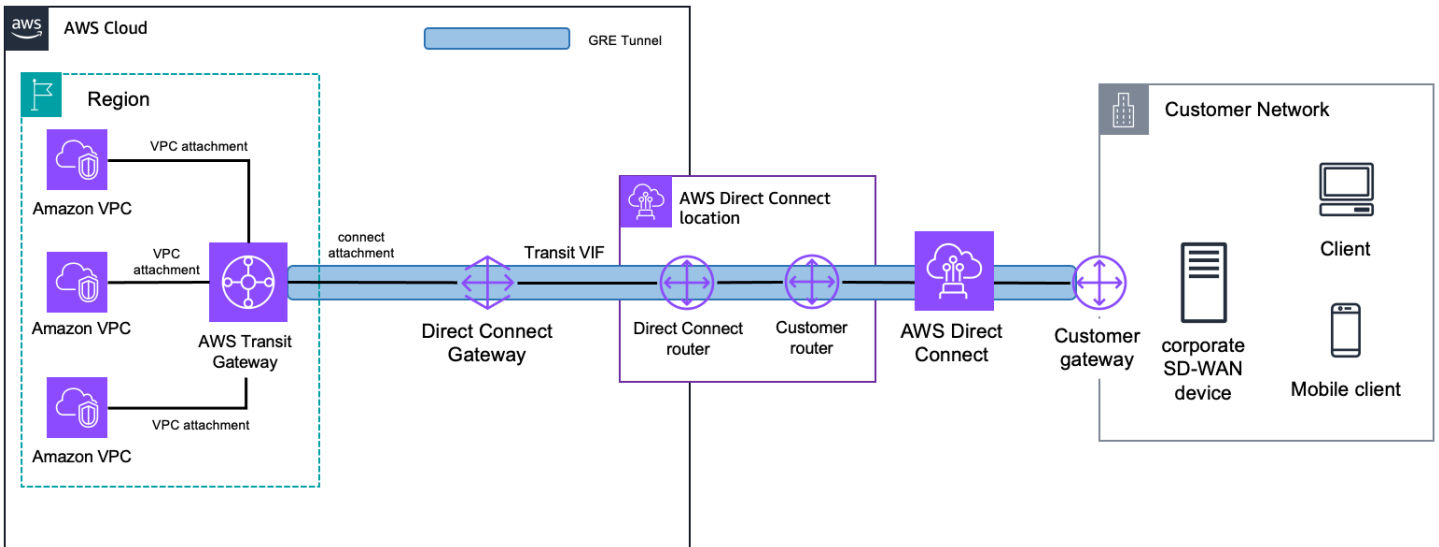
aws AWS Cloud

GRE Tunnel

Region

VPC attachment

Amazon VPC

VPC attachment

Amazon VPC

AWS Transit Gateway

VPC attachment

Amazon VPC

connect attachment

Transit VIF

Direct Connect Gateway

AWS Direct Connect location

Direct Connect router

Customer router

AWS Direct Connect

Customer gateway

Customer Network

Client

corporate SD-WAN device

Mobile client